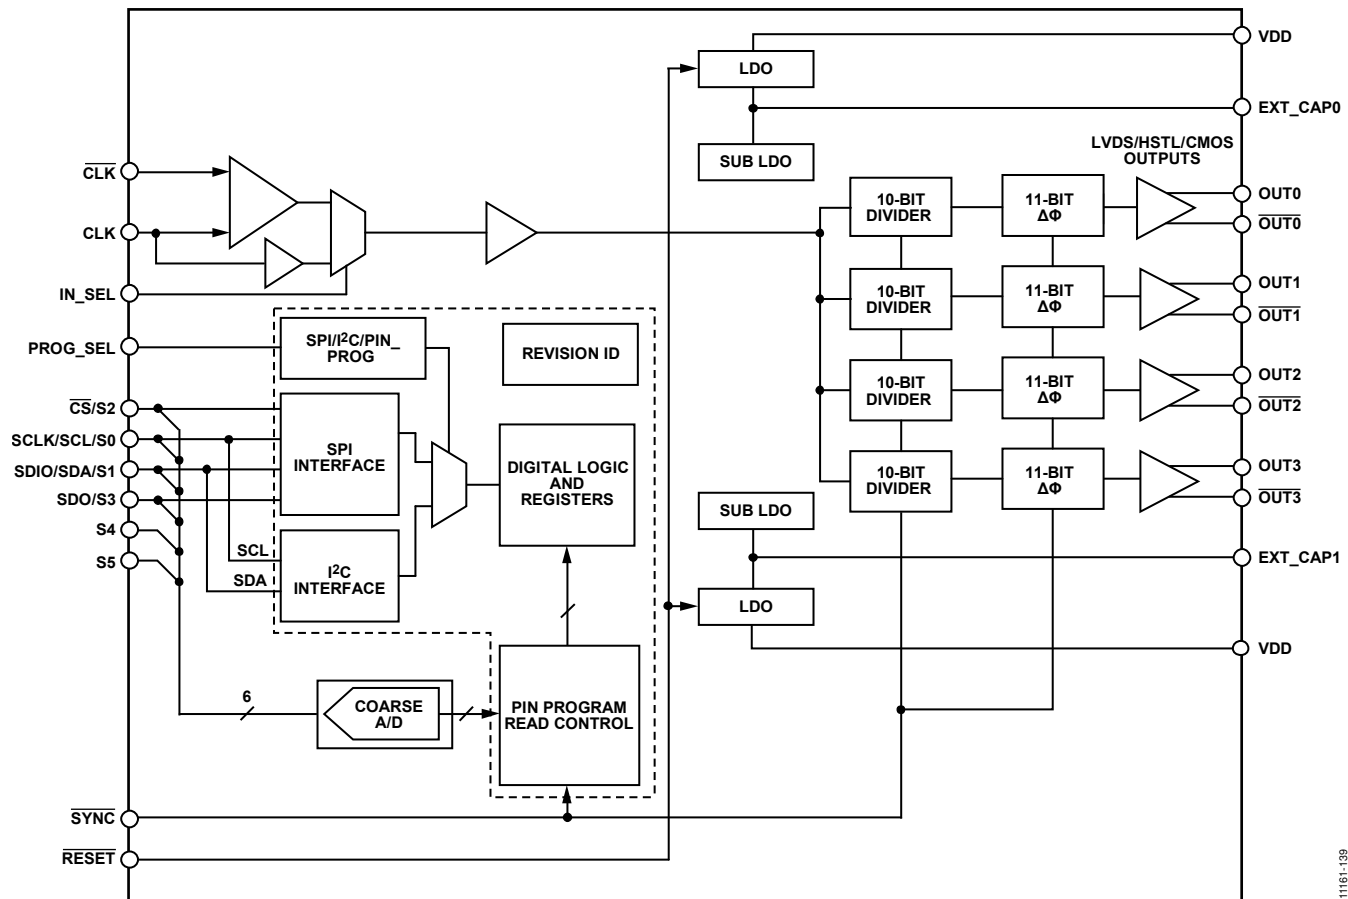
$\overline{CLK}$
CLK
IN_SEL
PROG_SEL
$\overline{CS}$/S2
SCLK/SCL/S0
SDIO/SDA/S1
SDO/S3
S4
S5
$\overline{SYNC}$
$\overline{RESET}$

SPI/I$^2$C/PIN_PROG
REVISION ID
SPI INTERFACE
DIGITAL LOGIC AND REGISTERS
SCL
SDA
I$^2$C INTERFACE
6
COARSE A/D
PIN PROGRAM READ CONTROL

LDO
SUB LDO
SUB LDO
LDO

LVDS/HSTL/CMOS OUTPUTS
10-BIT DIVIDER
11-BIT ΔΦ
10-BIT DIVIDER
11-BIT ΔΦ
10-BIT DIVIDER
11-BIT ΔΦ
10-BIT DIVIDER
11-BIT ΔΦ

VDD
EXT_CAP0
OUT0
$\overline{OUT0}$
OUT1
$\overline{OUT1}$
OUT2
$\overline{OUT2}$
OUT3
$\overline{OUT3}$
EXT_CAP1
VDD

11161-139